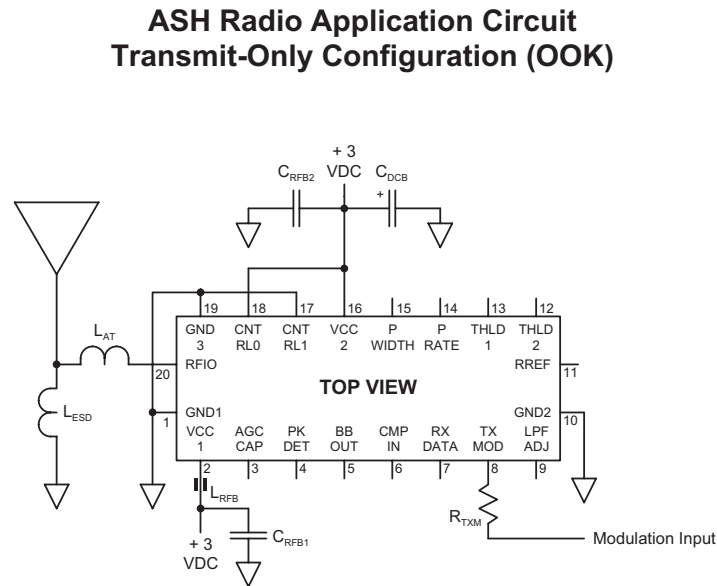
ASH Radio Application Circuit
Transmit-Only Configuration (OOK)

+ 3
VDC

$C_{RFB2}$

$C_{DCB}$

+

19 18 17 16 15 14 13 12

GND 3
CNT RL0
CNT RL1
VCC 2
P WIDTH
P RATE
THLD 1
THLD 2

$L_{AT}$

20
RFIO

RREF
11

TOP VIEW

$L_{ESD}$

1
GND1

GND2
10

VCC 1
AGC CAP
PK DET
BB OUT
CMP IN
RX DATA
TX MOD
LPF ADJ

2 3 4 5 6 7 8 9

$L_{RFB}$

$R_{TXM}$

Modulation Input

+ 3
VDC

$C_{RFB1}$